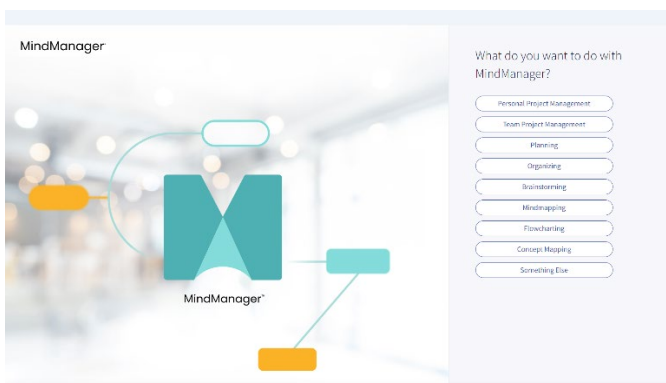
MindManager

MindManager

What do you want to do with MindManager?

Personal Project Management

Team Project Management

Planning

Organizing

Brainstorming

Mindmapping

Flowcharting

Concept Mapping

Something Else